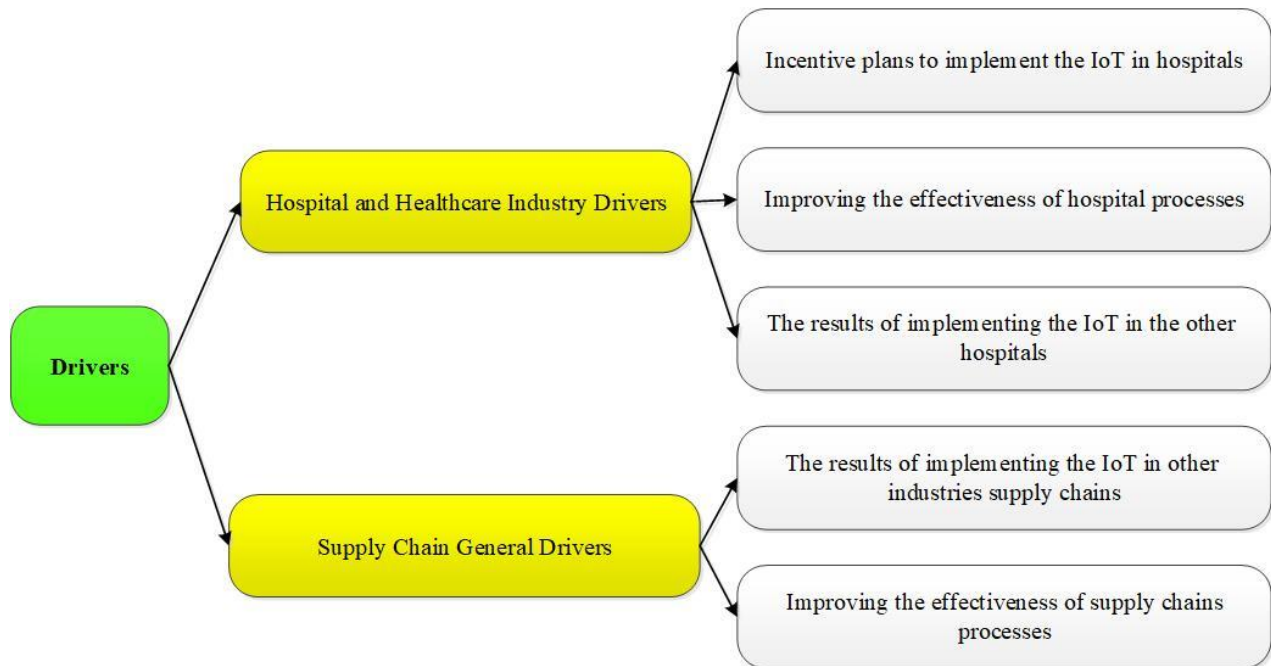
Drivers

Hospital and Healthcare Industry Drivers

Incentive plans to implement the IoT in hospitals

Improving the effectiveness of hospital processes

The results of implementing the IoT in the other hospitals

Supply Chain General Drivers

The results of implementing the IoT in other industries supply chains

Improving the effectiveness of supply chains processes